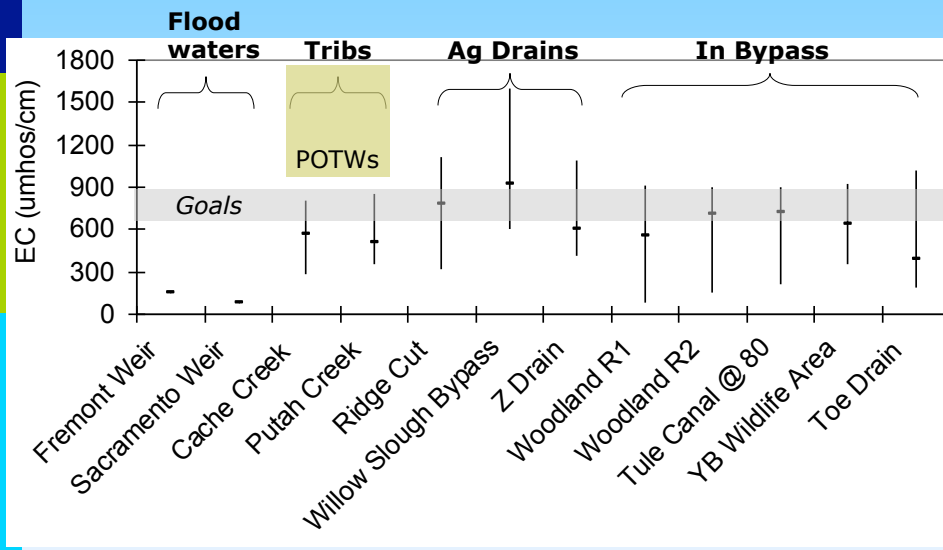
Flood waters

Tribs

Ag Drains

In Bypass

POTWs

Goals

EC (umhos/cm)

1800
1500
1200
900
600
300
0

Fremont Weir
Sacramento Weir
Cache Creek
Putah Creek
Ridge Cut
Willow Slough Bypass
Z Drain
Woodland R1
Woodland R2
Tule Canal @ 80
YB Wildlife Area
Toe Drain